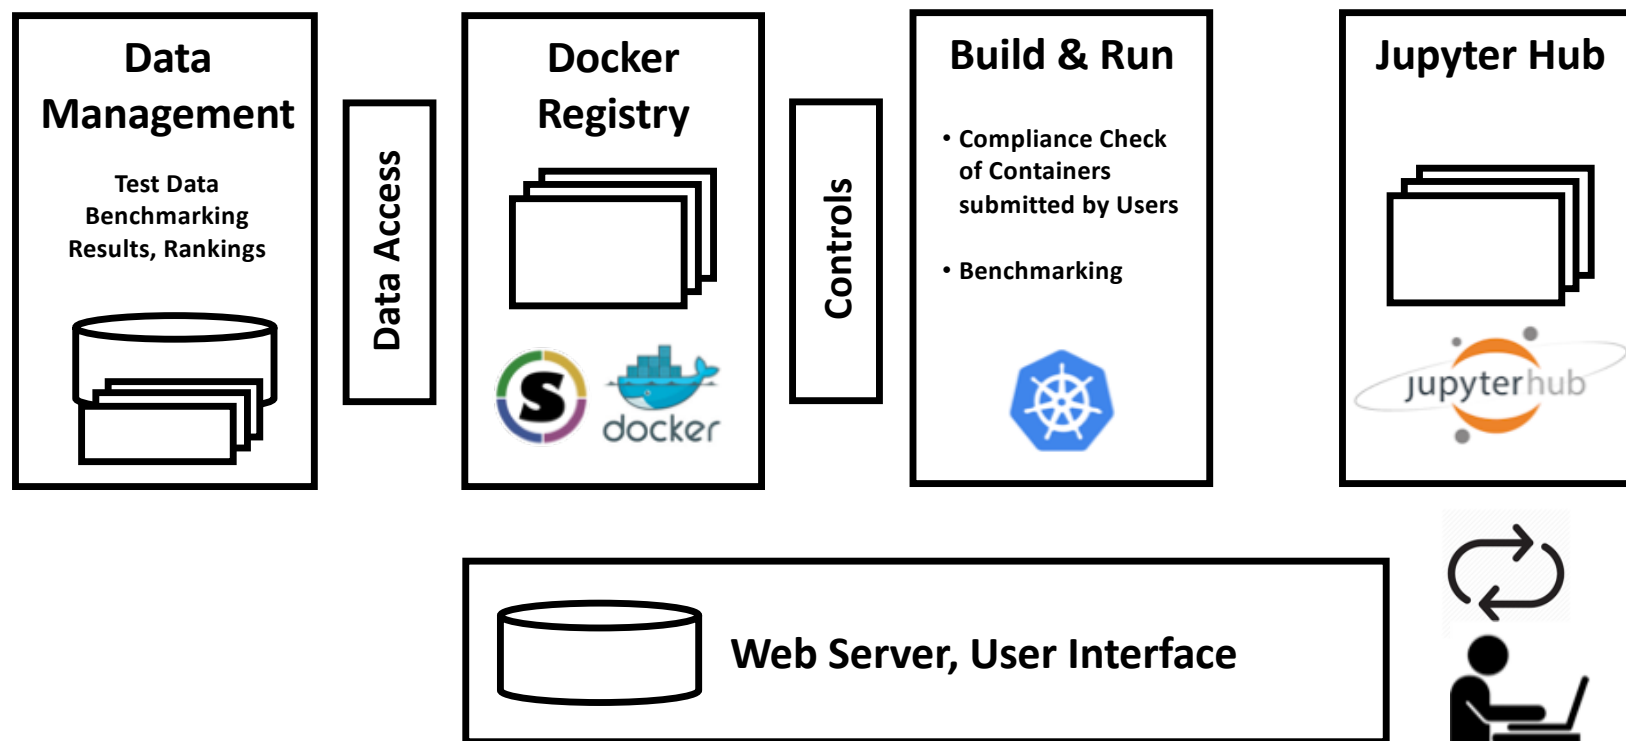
Data Management

Test Data
Benchmarking
Results, Rankings

Data Access

Docker Registry

docker

Controls

Build & Run

• Compliance Check of Containers submitted by Users

• Benchmarking

Jupyter Hub

jupyterhub

Web Server, User Interface